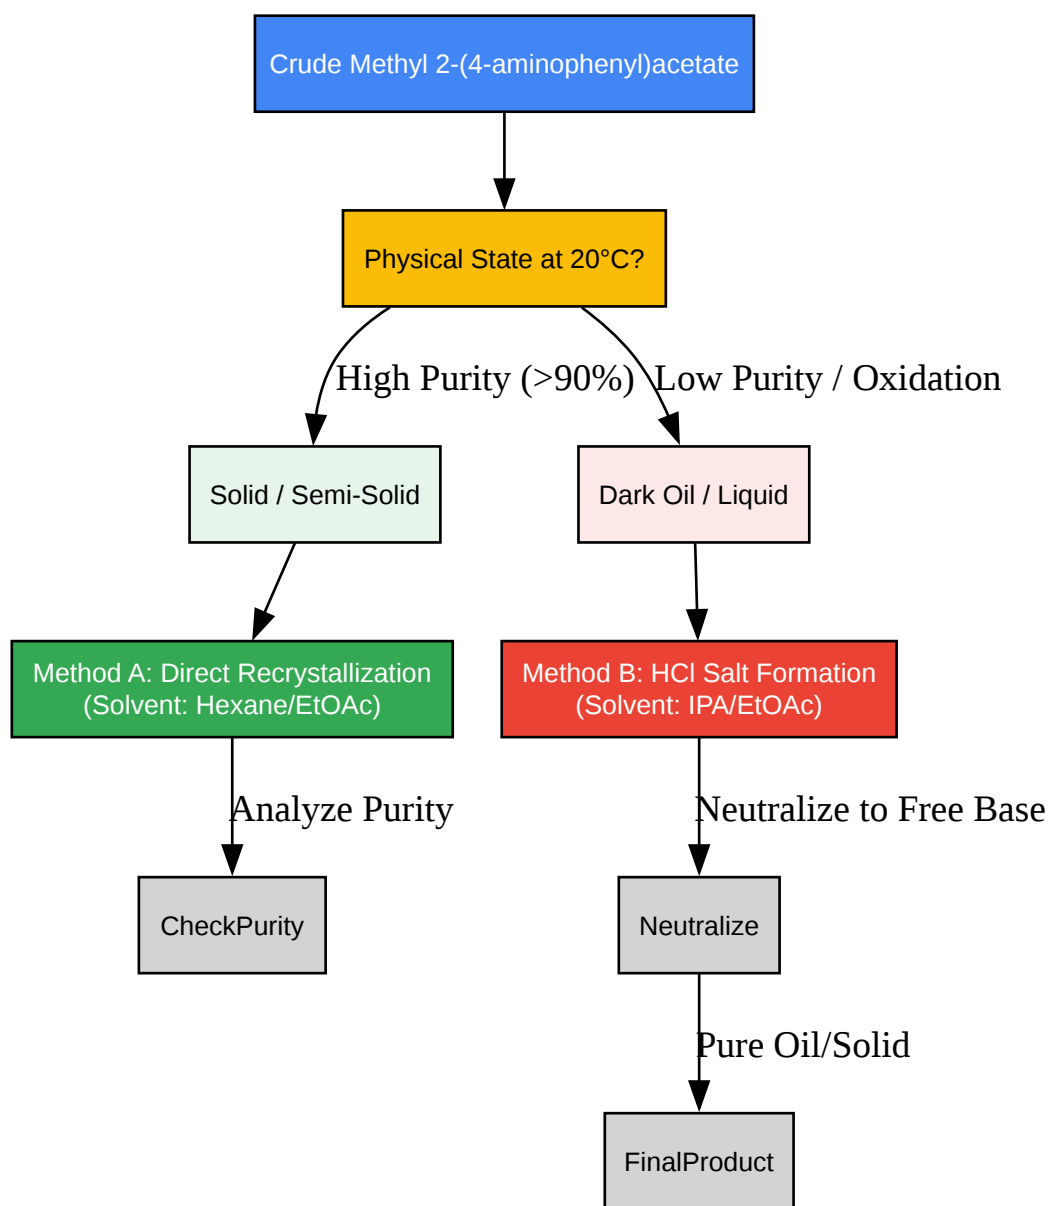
Crude Methyl 2-(4-aminophenyl)acetate

Physical State at 20°C?

High Purity (>90%)

Low Purity / Oxidation

Solid / Semi-Solid

Dark Oil / Liquid

Method A: Direct Recrystallization
(Solvent: Hexane/EtOAc)

Method B: HCl Salt Formation
(Solvent: IPA/EtOAc)

Analyze Purity

Neutralize to Free Base

CheckPurity

Neutralize

Pure Oil/Solid

FinalProduct